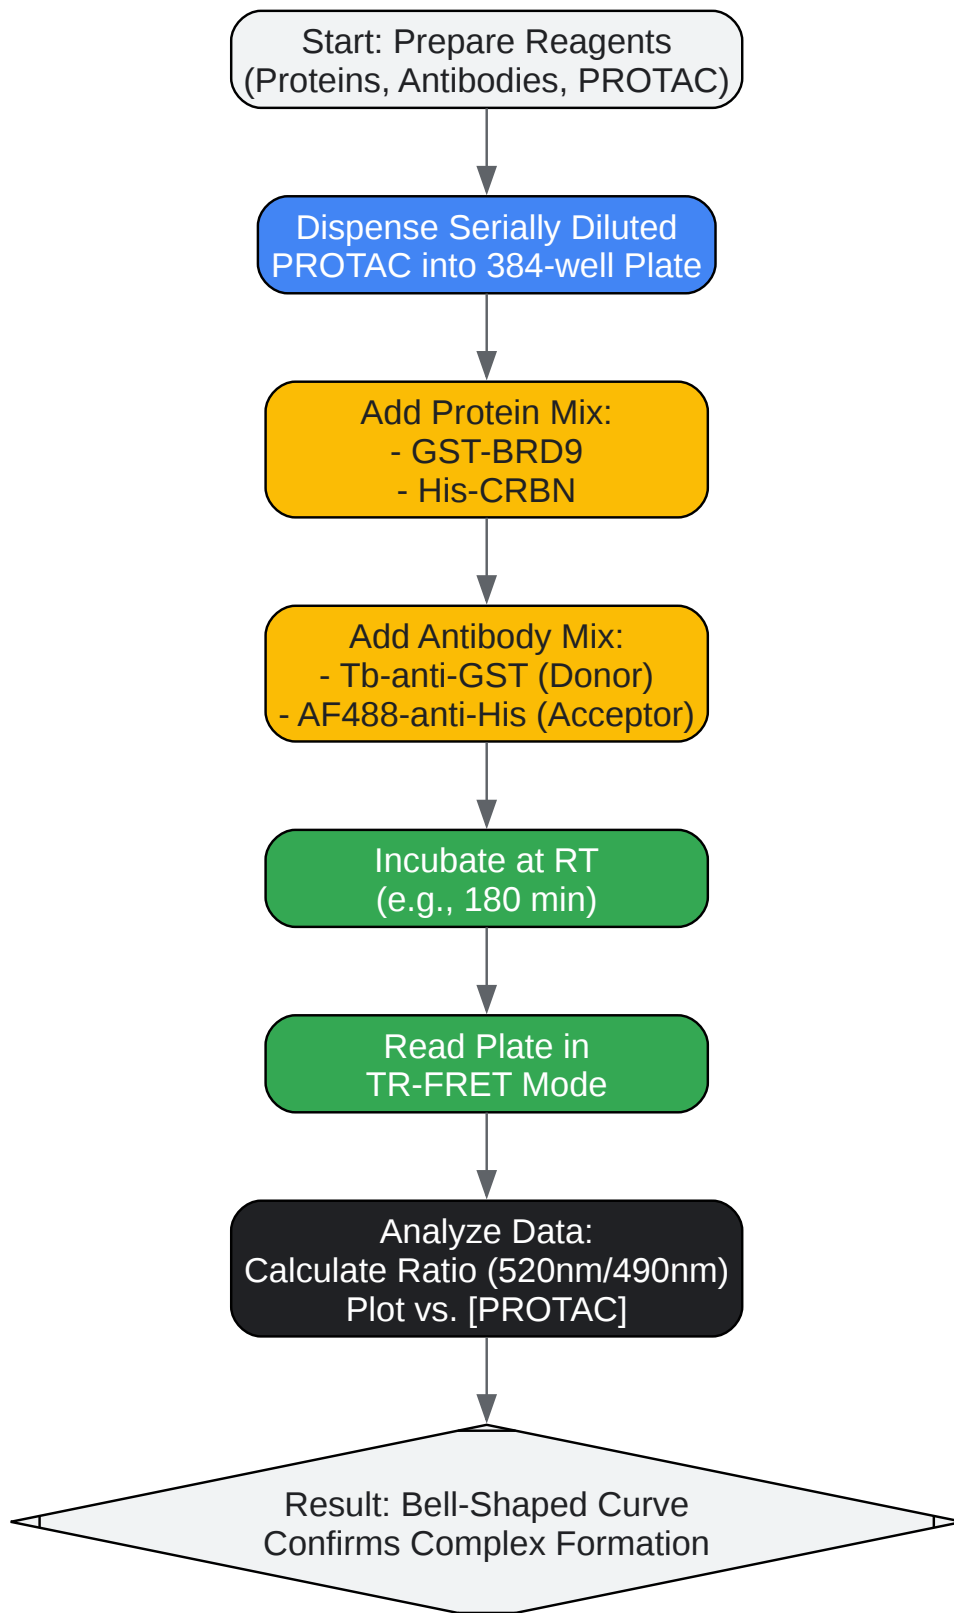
Start: Prepare Reagents
(Proteins, Antibodies, PROTAC)

Dispense Serially Diluted
PROTAC into 384-well Plate

Add Protein Mix:
- GST-BRD9
- His-CRBN

Add Antibody Mix:
- Tb-anti-GST (Donor)
- AF488-anti-His (Acceptor)

Incubate at RT
(e.g., 180 min)

Read Plate in
TR-FRET Mode

Analyze Data:
Calculate Ratio (520nm/490nm)
Plot vs. [PROTAC]

Result: Bell-Shaped Curve
Confirms Complex Formation